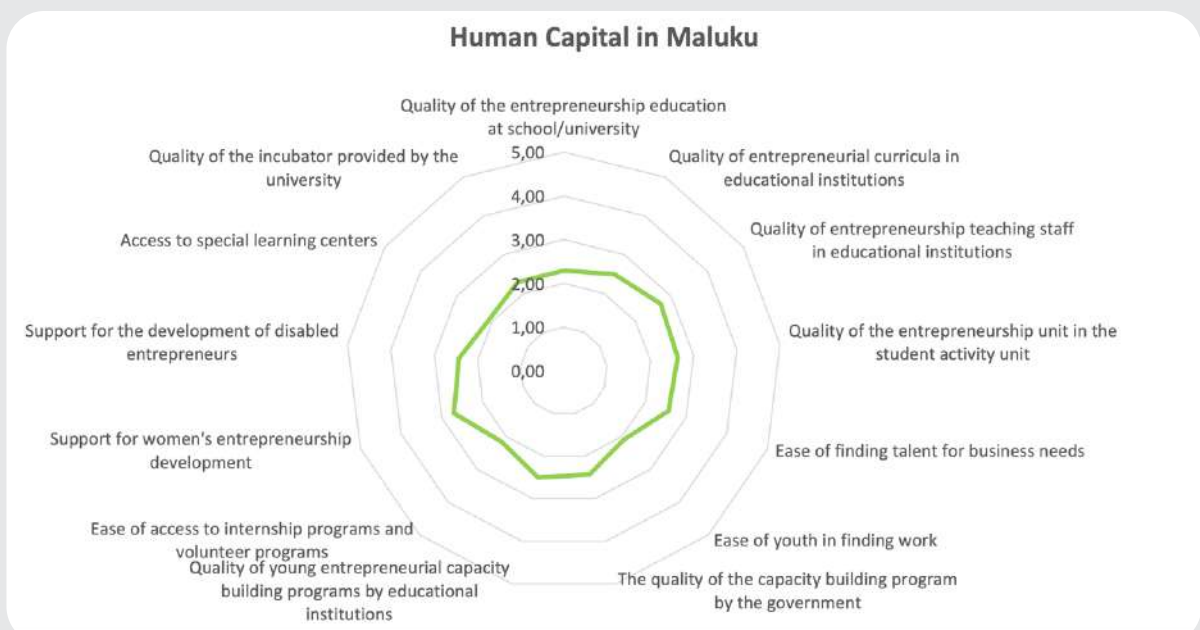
Human Capital in Maluku

Quality of the entrepreneurship education at school/university

Quality of entrepreneurial curricula in educational institutions

Quality of entrepreneurship teaching staff in educational institutions

Quality of the entrepreneurship unit in the student activity unit

Ease of finding talent for business needs

Ease of youth in finding work

The quality of the capacity building program by the government

Quality of young entrepreneurial capacity building programs by educational institutions

Ease of access to internship programs and volunteer programs

Support for women's entrepreneurship development

Support for the development of disabled entrepreneurs

Access to special learning centers

Quality of the incubator provided by the university

5,00
4,00
3,00
2,00
1,00
0,00